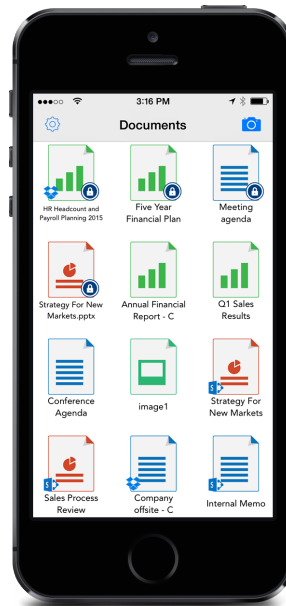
●●●○○ 3:16 PM

Documents

HR Headcount and Payroll Planning 2015

Five Year Financial Plan

Meeting agenda

Strategy For New Markets.pptx

Annual Financial Report - C

Q1 Sales Results

Conference Agenda

image1

Strategy For New Markets

Sales Process Review

Company offsite - C

Internal Memo